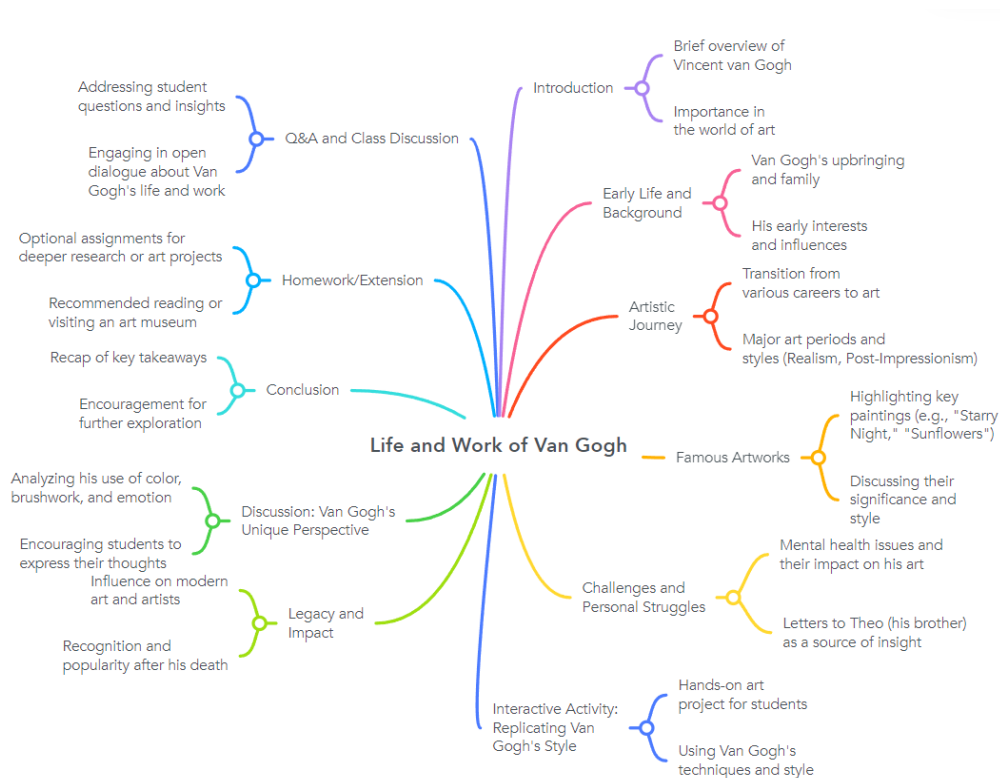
Life and Work of Van Gogh

Introduction
Brief overview of Vincent van Gogh
Importance in the world of art

Early Life and Background
Van Gogh's upbringing and family
His early interests and influences

Artistic Journey
Transition from various careers to art
Major art periods and styles (Realism, Post-Impressionism)

Famous Artworks
Highlighting key paintings (e.g., "Starry Night," "Sunflowers")
Discussing their significance and style

Challenges and Personal Struggles
Mental health issues and their impact on his art
Letters to Theo (his brother) as a source of insight

Interactive Activity: Replicating Van Gogh's Style
Hands-on art project for students
Using Van Gogh's techniques and style

Legacy and Impact
Influence on modern art and artists
Recognition and popularity after his death

Discussion: Van Gogh's Unique Perspective
Analyzing his use of color, brushwork, and emotion
Encouraging students to express their thoughts

Conclusion
Recap of key takeaways
Encouragement for further exploration

Homework/Extension
Optional assignments for deeper research or art projects
Recommended reading or visiting an art museum

Q&A and Class Discussion
Addressing student questions and insights
Engaging in open dialogue about Van Gogh's life and work